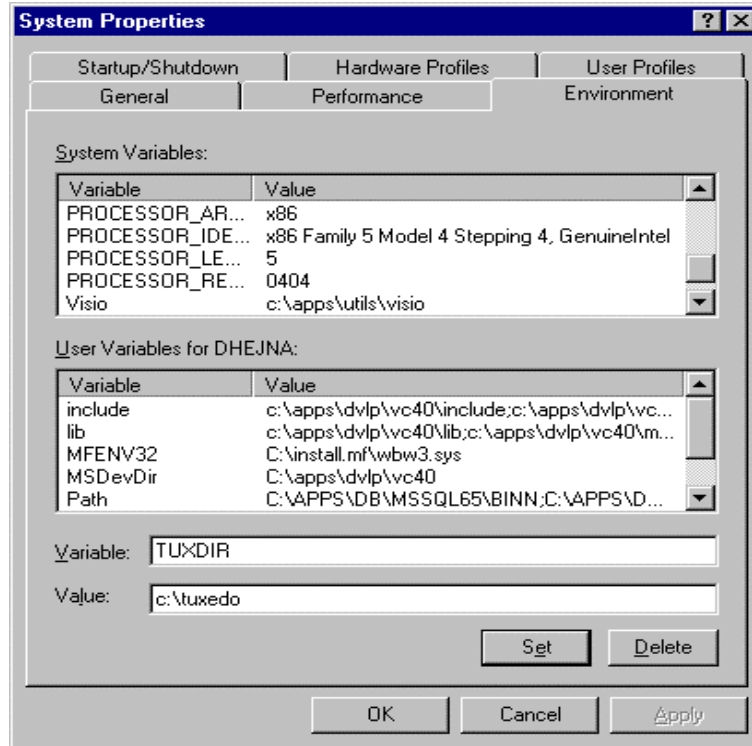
System Properties

?

X

Startup/Shutdown

Hardware Profiles

User Profiles

General

Performance

Environment

System Variables:

| Variable | Value |
|---|---|
| PROCESSOR_AR... | x86 |
| PROCESSOR_IDE... | x86 Family 5 Model 4 Stepping 4, GenuineIntel |
| PROCESSOR_LE... | 5 |
| PROCESSOR_RE... | 0404 |
| Visio | c:\apps\utils\visio |

User Variables for DHEJNA:

| Variable | Value |
|---|---|
| include | c:\apps\dvlp\vc40\include;c:\apps\dvlp\vc... |
| lib | c:\apps\dvlp\vc40\lib;c:\apps\dvlp\vc40\m... |
| MFENV32 | C:\install.mf\wbw3.sys |
| MSDevDir | C:\apps\dvlp\vc40 |
| Path | C:\APPS\DB\MSSQL65\BINN;C:\APPS\D... |

Variable: TUXDIR

Value: c:\tuxedo

Set

Delete

OK

Cancel

Apply